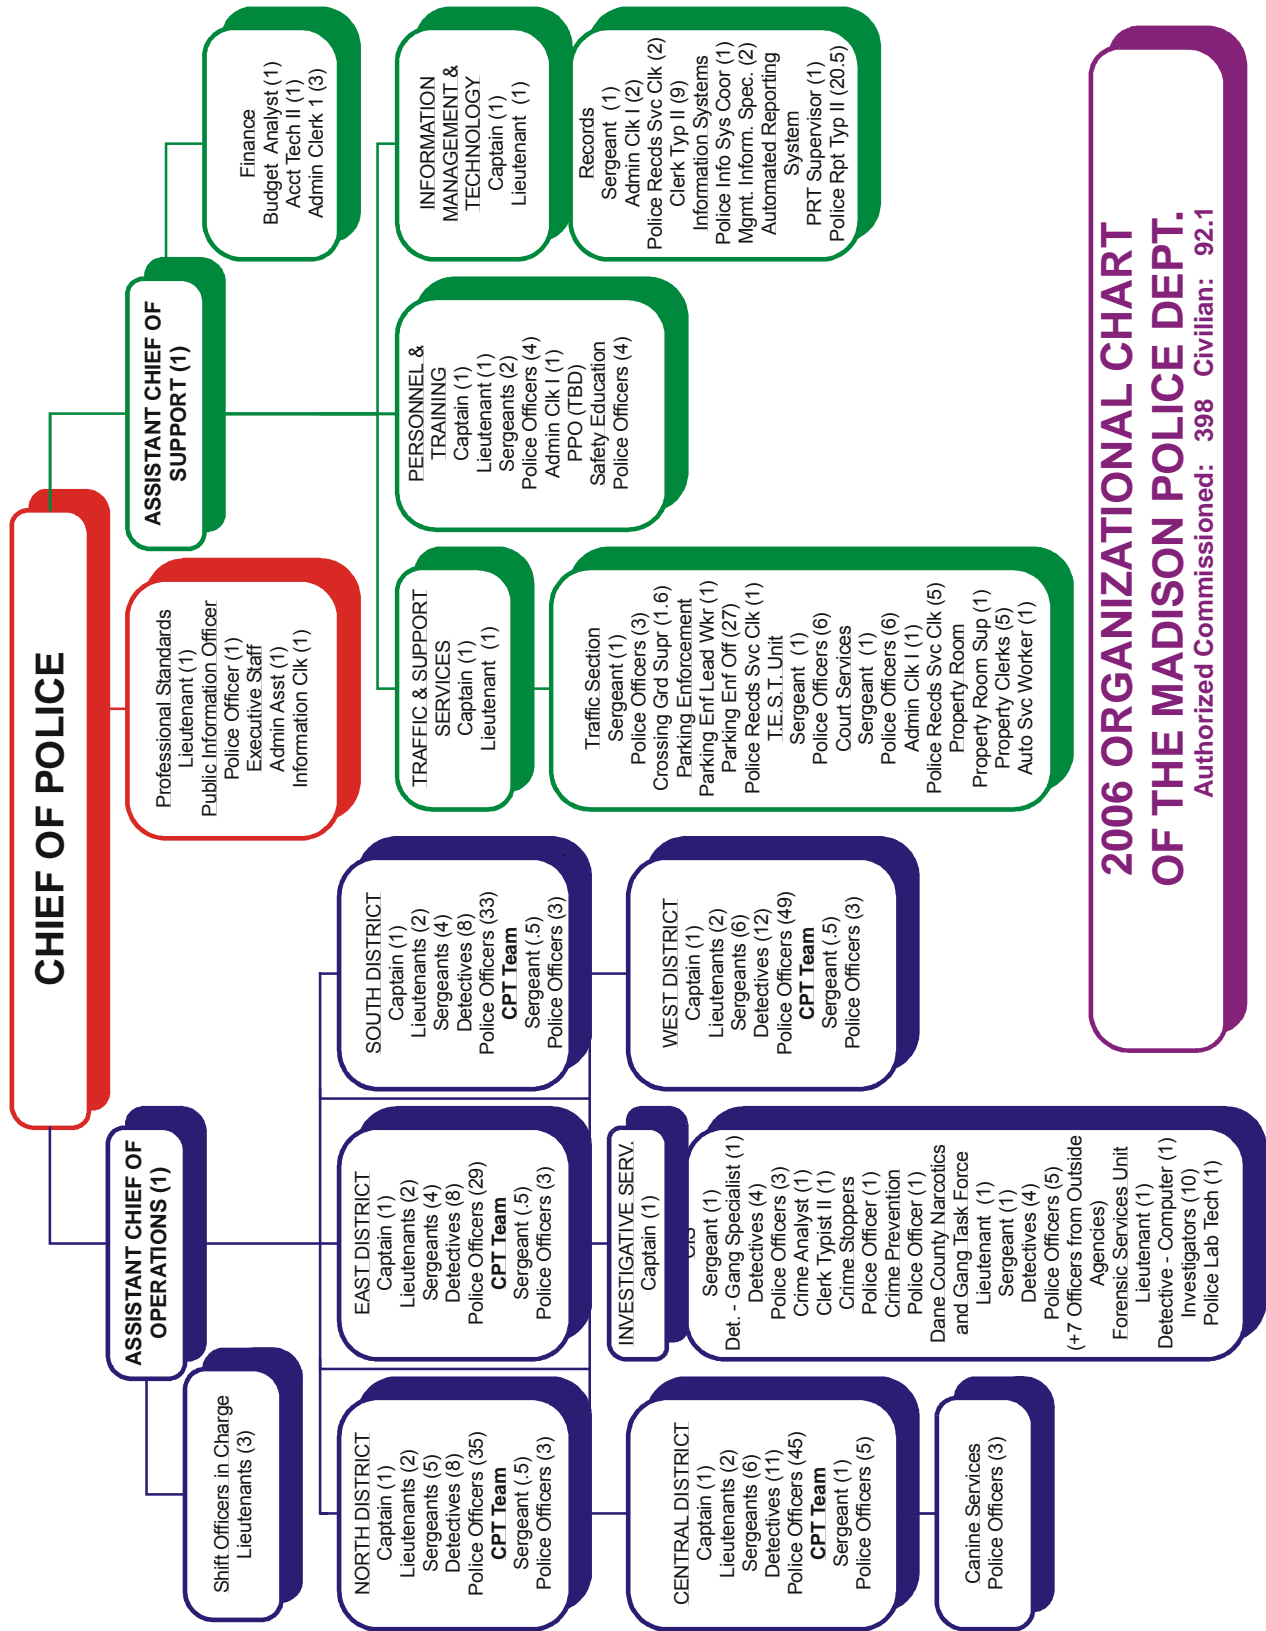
2006 ORGANIZATIONAL CHART OF THE MADISON POLICE DEPT.

Authorized Commissioned: 398 Civilian: 92.1

CHIEF OF POLICE

Professional Standards
Lieutenant (1)
Public Information Officer
Police Officer (1)
Executive Staff
Admin Asst (1)
Information Clk (1)

ASSISTANT CHIEF OF SUPPORT (1)

Finance
Budget Analyst (1)
Acct Tech II (1)
Admin Clerk 1 (3)

INFORMATION MANAGEMENT & TECHNOLOGY
Captain (1)
Lieutenant (1)

Records
Sergeant (1)
Admin Clk I (2)
Police Recds Svc Clk (2)
Clerk Typ II (9)
Information Systems
Police Info Sys Coor (1)
Mgmt. Inform. Spec. (2)
Automated Reporting System
PRT Supervisor (1)
Police Rpt Typ II (20.5)

PERSONNEL & TRAINING
Captain (1)
Lieutenant (1)
Sergeants (2)
Police Officers (4)
Admin Clk I (1)
PPO (TBD)
Safety Education
Police Officers (4)

TRAFFIC & SUPPORT SERVICES
Captain (1)
Lieutenant (1)

Traffic Section
Sergeant (1)
Police Officers (3)
Crossing Grd Supr (1.6)
Parking Enforcement
Parking Enf Lead Wkr (1)
Parking Enf Off (27)
Police Recds Svc Clk (1)
T.E.S.T. Unit
Sergeant (1)
Police Officers (6)
Court Services
Sergeant (1)
Police Officers (6)
Admin Clk I (1)
Police Recds Svc Clk (5)
Property Room
Property Room Sup (1)
Property Clerks (5)
Auto Svc Worker (1)

ASSISTANT CHIEF OF OPERATIONS (1)

Shift Officers in Charge
Lieutenants (3)

NORTH DISTRICT
Captain (1)
Lieutenants (2)
Sergeants (5)
Detectives (8)
Police Officers (35)
CPT Team
Sergeant (.5)
Police Officers (3)

EAST DISTRICT
Captain (1)
Lieutenants (2)
Sergeants (4)
Detectives (8)
Police Officers (29)
CPT Team
Sergeant (.5)
Police Officers (3)

SOUTH DISTRICT
Captain (1)
Lieutenants (2)
Sergeants (4)
Detectives (8)
Police Officers (33)
CPT Team
Sergeant (.5)
Police Officers (3)

CENTRAL DISTRICT
Captain (1)
Lieutenants (2)
Sergeants (6)
Detectives (11)
Police Officers (45)
CPT Team
Sergeant (1)
Police Officers (5)

Canine Services
Police Officers (3)

INVESTIGATIVE SERV.
Captain (1)

CIS
Sergeant (1)
Det. - Gang Specialist (1)
Detectives (4)
Police Officers (3)
Crime Analyst (1)
Clerk Typist II (1)
Crime Stoppers
Police Officer (1)
Crime Prevention
Police Officer (1)
Dane County Narcotics and Gang Task Force
Lieutenant (1)
Sergeant (1)
Detectives (4)
Police Officers (5)
(+7 Officers from Outside Agencies)
Forensic Services Unit
Lieutenant (1)
Detective - Computer (1)
Investigators (10)
Police Lab Tech (1)

WEST DISTRICT
Captain (1)
Lieutenants (2)
Sergeants (6)
Detectives (12)
Police Officers (49)
CPT Team
Sergeant (.5)
Police Officers (3)